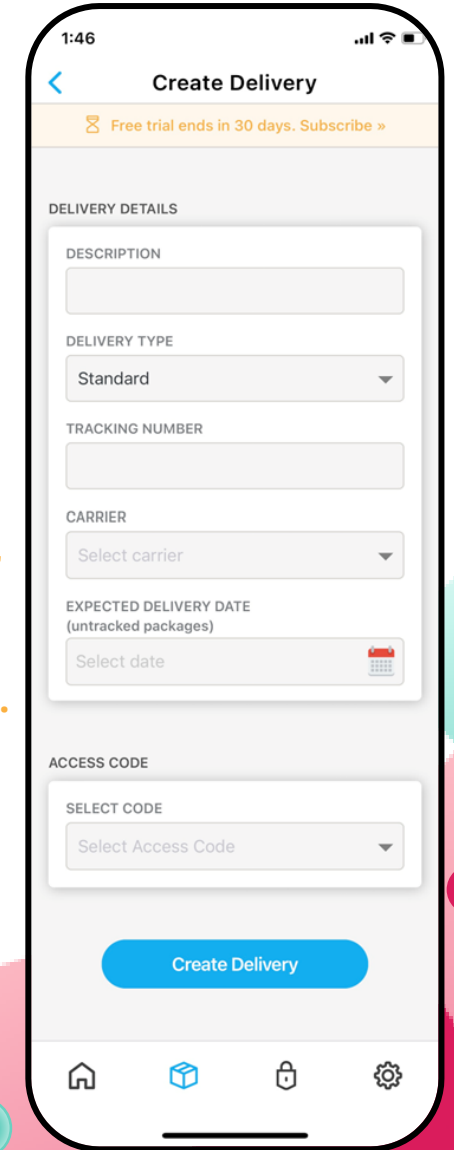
1:46

Create Delivery

Free trial ends in 30 days. Subscribe »

DELIVERY DETAILS

DESCRIPTION

DELIVERY TYPE

Standard

TRACKING NUMBER

CARRIER

Select carrier

EXPECTED DELIVERY DATE (untracked packages)

Select date

ACCESS CODE

SELECT CODE

Select Access Code

Create Delivery